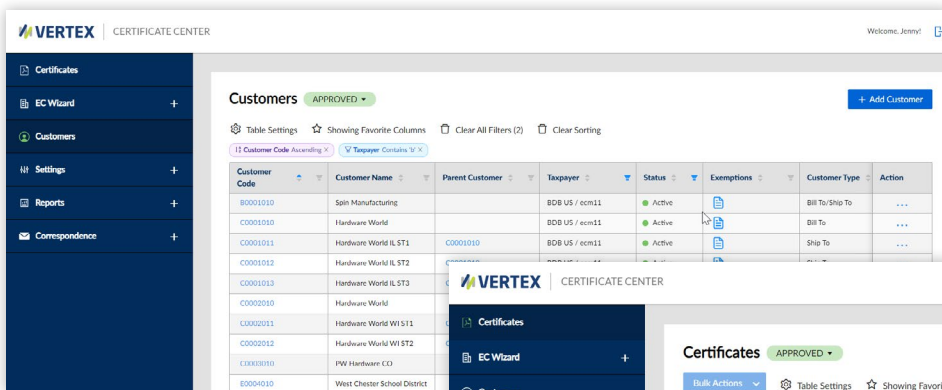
VERTEX | CERTIFICATE CENTER

Welcome, Jenny!

Certificates
EC Wizard +
Customers
Settings +
Reports +
Correspondence +

Customers APPROVED ▾

+ Add Customer

Table Settings Showing Favorite Columns Clear All Filters (2) Clear Sorting

Customer Code Ascending × Taxpayer Contains 'b' ×

| Customer Code | Customer Name | Parent Customer | Taxpayer | Status | Exemptions | Customer Type | Action |
|---|---|---|---|---|---|---|---|
| B0001010 | Spin Manufacturing | | BDB US / ecm11 | Active | | Bill To/Ship To | ... |
| C0001010 | Hardware World | | BDB US / ecm11 | Active | | Bill To | ... |
| C0001011 | Hardware World IL ST1 | C0001010 | BDB US / ecm11 | Active | | Ship To | ... |
| C0001012 | Hardware World IL ST2 | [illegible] | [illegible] | | | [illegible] | |
| C0001013 | Hardware World IL ST3 | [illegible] | | | | | |
| C0002010 | Hardware World | | | | | | |
| C0002011 | Hardware World WI ST1 | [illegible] | | | | | |
| C0002012 | Hardware World WI ST2 | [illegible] | | | | | |
| C0000010 | PW Hardware CO | | | | | | |
| E0004010 | West Chester School District | | | | | | |

VERTEX | CERTIFICATE CENTER

Certificates
EC Wizard +

Certificates APPROVED ▾

Bulk Actions ⌄ Table Settings Showing Favori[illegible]